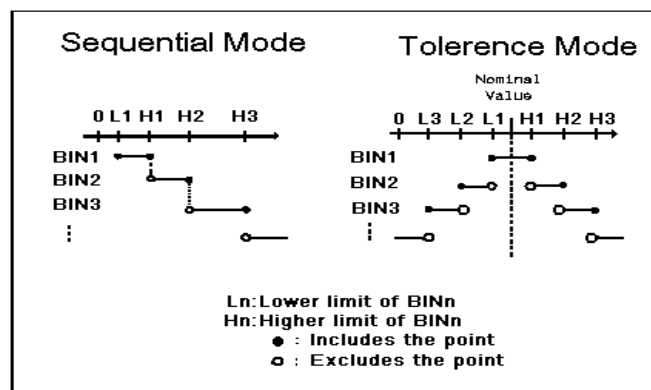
Sequential Mode

0 L1 H1 H2 H3

BIN1
BIN2
BIN3
⋮

Tolerence Mode

Nominal Value

0 L3 L2 L1 H1 H2 H3

BIN1
BIN2
BIN3
⋮

Ln:Lower limit of BINn
Hn:Higher limit of BINn
● : Includes the point
○ : Excludes the point